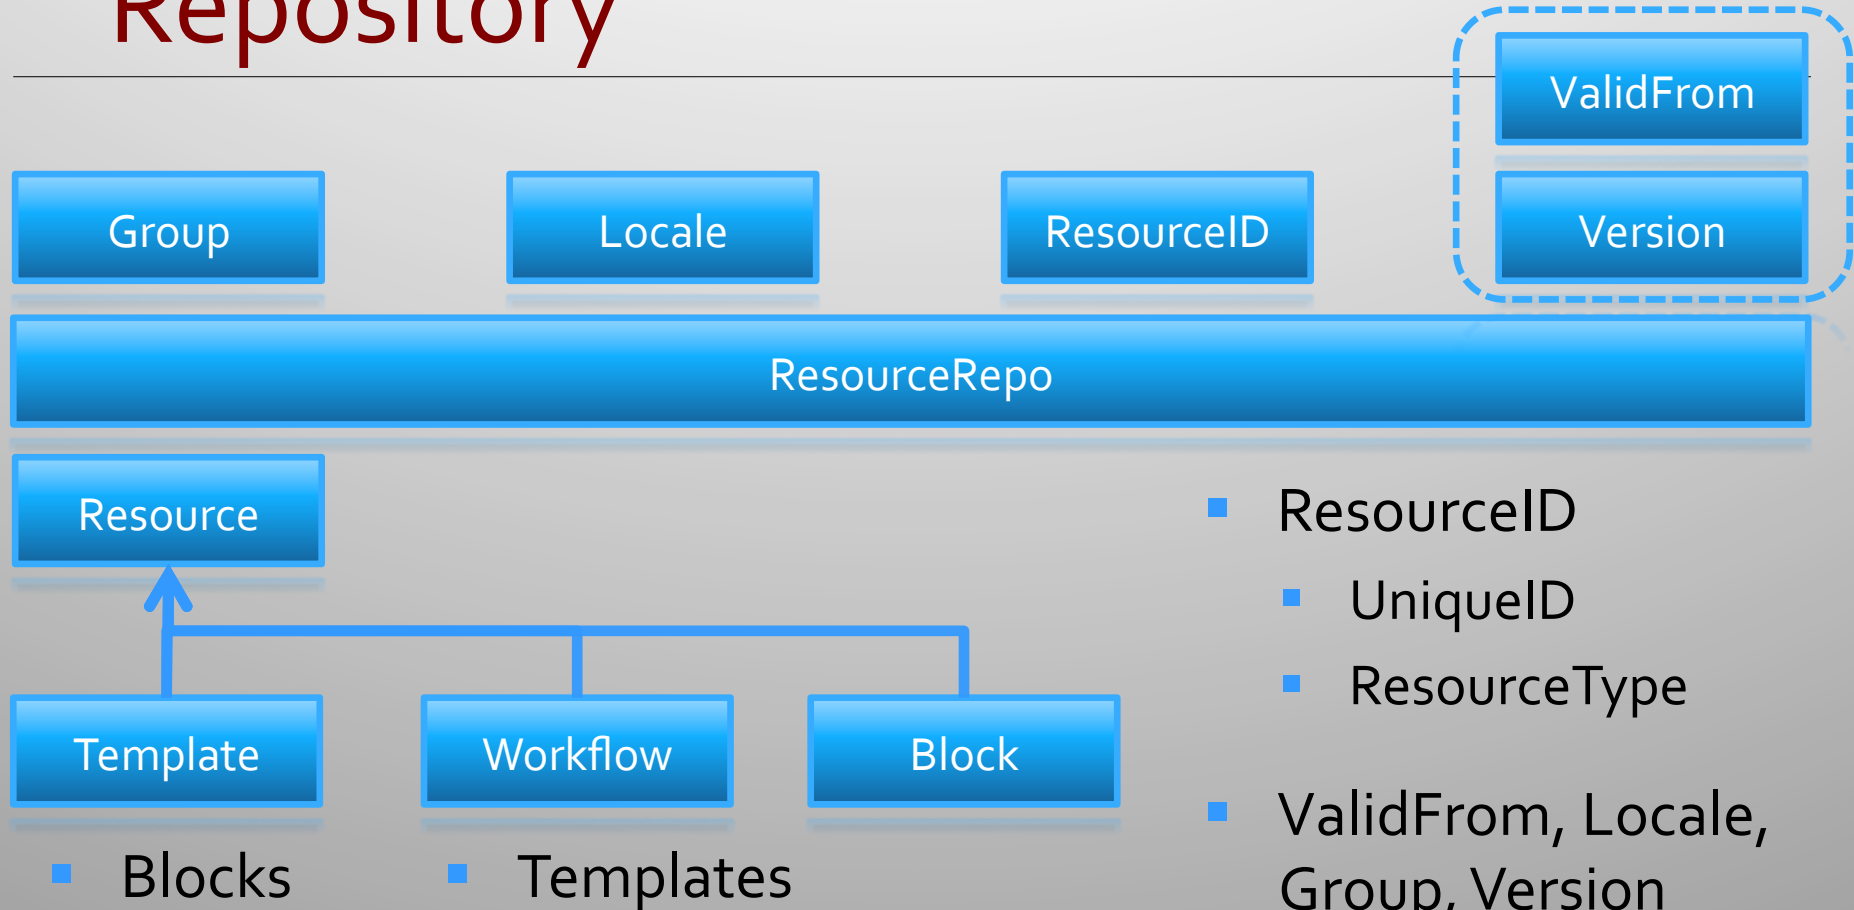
Repository

ValidFrom

Version

Group

Locale

ResourceID

ResourceRepo

Resource

Template

Workflow

Block

- ResourceID
  - UniqueID
  - ResourceType
- ValidFrom, Locale, Group, Version

- Blocks

- Templates